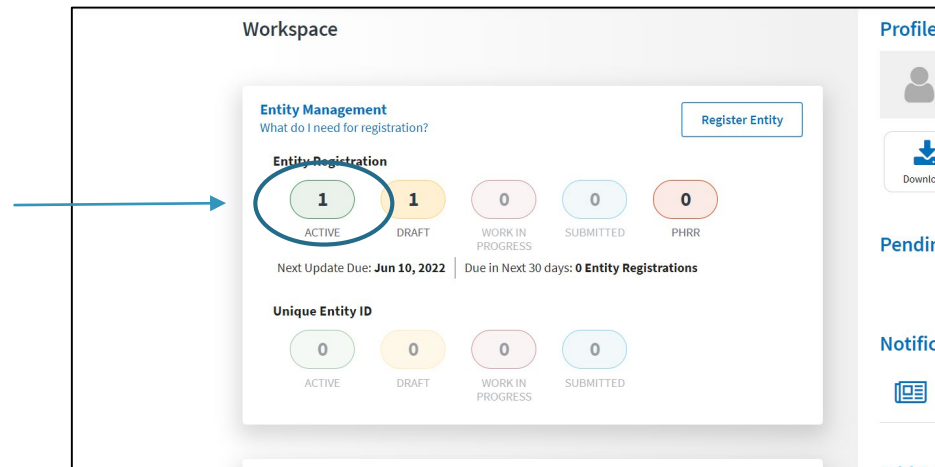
Workspace

Entity Management
What do I need for registration?

Register Entity

Entity Registration

1
ACTIVE

1
DRAFT

0
WORK IN PROGRESS

0
SUBMITTED

0
PHRR

Next Update Due: Jun 10, 2022 | Due in Next 30 days: 0 Entity Registrations

Unique Entity ID

0
ACTIVE

0
DRAFT

0
WORK IN PROGRESS

0
SUBMITTED

Profile

Downlo

Pendi

Notific